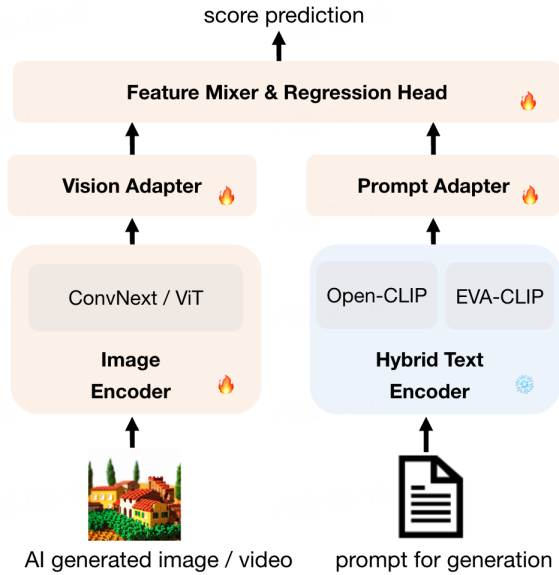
score prediction

Feature Mixer & Regression Head

Vision Adapter

Prompt Adapter

ConvNext / ViT

Image Encoder

Open-CLIP

EVA-CLIP

Hybrid Text Encoder

AI generated image / video

prompt for generation